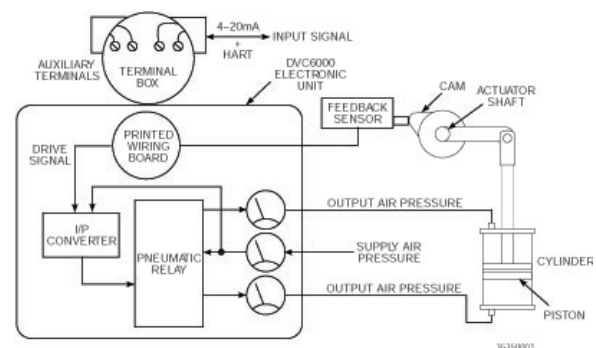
4–20mA
+
HART
INPUT SIGNAL

AUXILIARY TERMINALS

TERMINAL BOX

DVC6000 ELECTRONIC UNIT

FEEDBACK SENSOR

CAM

ACTUATOR SHAFT

DRIVE SIGNAL

PRINTED WIRING BOARD

I/P CONVERTER

PNEUMATIC RELAY

OUTPUT AIR PRESSURE

SUPPLY AIR PRESSURE

OUTPUT AIR PRESSURE

CYLINDER

PISTON

35350003